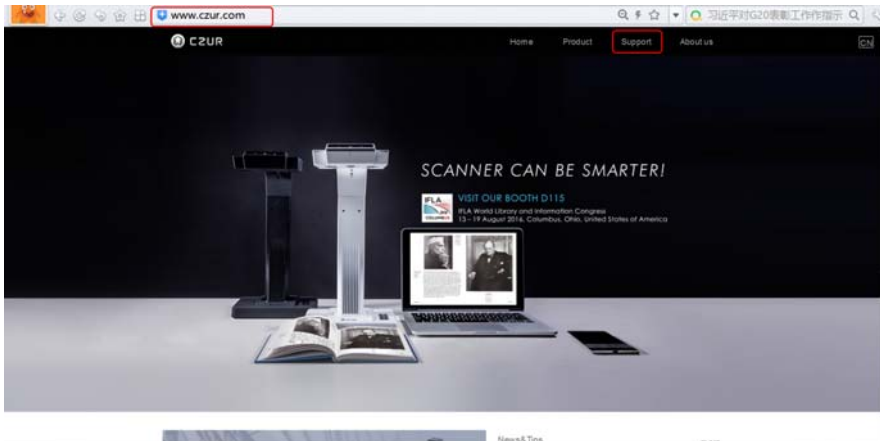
www.czur.com

习近平对G20表彰工作作指示

CZUR

Home Product Support About us

CN

SCANNER CAN BE SMARTER!

IFLA

VISIT OUR BOOTH D115

IFLA World Library and Information Congress
13 – 19 August 2016, Columbus, Ohio, United States of America

News&Tips